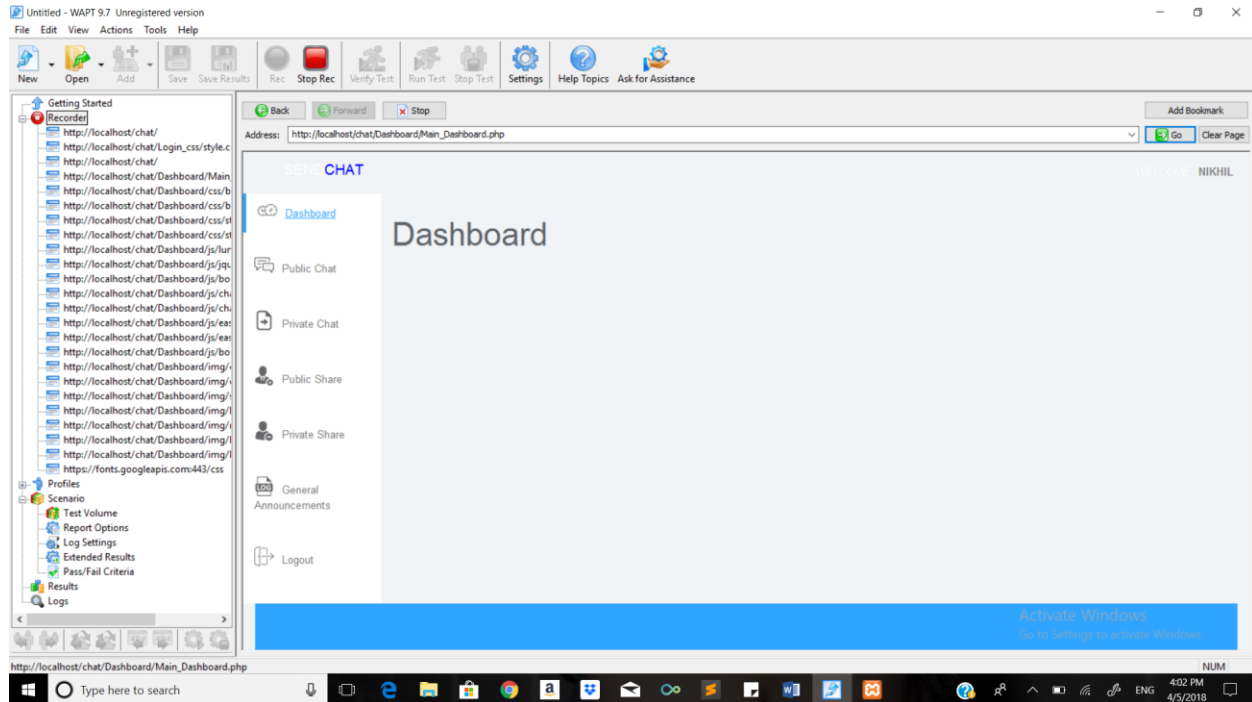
Untitled - WAPT 9.7 Unregistered version

File Edit View Actions Tools Help

New Open Add Save Save Results Rec Stop Rec Verify Test Run Test Stop Test Settings Help Topics Ask for Assistance

Getting Started
Recorder
http://localhost/chat/
http://localhost/chat/Login_css/style.c
http://localhost/chat/
http://localhost/chat/Dashboard/Main
http://localhost/chat/Dashboard/css/b
http://localhost/chat/Dashboard/css/b
http://localhost/chat/Dashboard/css/st
http://localhost/chat/Dashboard/css/st
http://localhost/chat/Dashboard/js/lur
http://localhost/chat/Dashboard/js/jqu
http://localhost/chat/Dashboard/js/bo
http://localhost/chat/Dashboard/js/ch
http://localhost/chat/Dashboard/js/ch
http://localhost/chat/Dashboard/js/eas
http://localhost/chat/Dashboard/js/eas
http://localhost/chat/Dashboard/js/bo
http://localhost/chat/Dashboard/img/
http://localhost/chat/Dashboard/img/
http://localhost/chat/Dashboard/img/
http://localhost/chat/Dashboard/img/l
http://localhost/chat/Dashboard/img/
http://localhost/chat/Dashboard/img/l
http://localhost/chat/Dashboard/img/l
https://fonts.googleapis.com:443/css
Profiles
Scenario
Test Volume
Report Options
Log Settings
Extended Results
Pass/Fail Criteria
Results
Logs

Back Forward Stop Add Bookmark

Address: http://localhost/chat/Dashboard/Main_Dashboard.php Go Clear Page

SEND CHAT WELCOME NIKHIL

Dashboard

Dashboard

Public Chat

Private Chat

Public Share

Private Share

General Announcements

Logout

Activate Windows
Go to Settings to activate Windows.

http://localhost/chat/Dashboard/Main_Dashboard.php NUM

Type here to search ENG 4:02 PM 4/5/2018